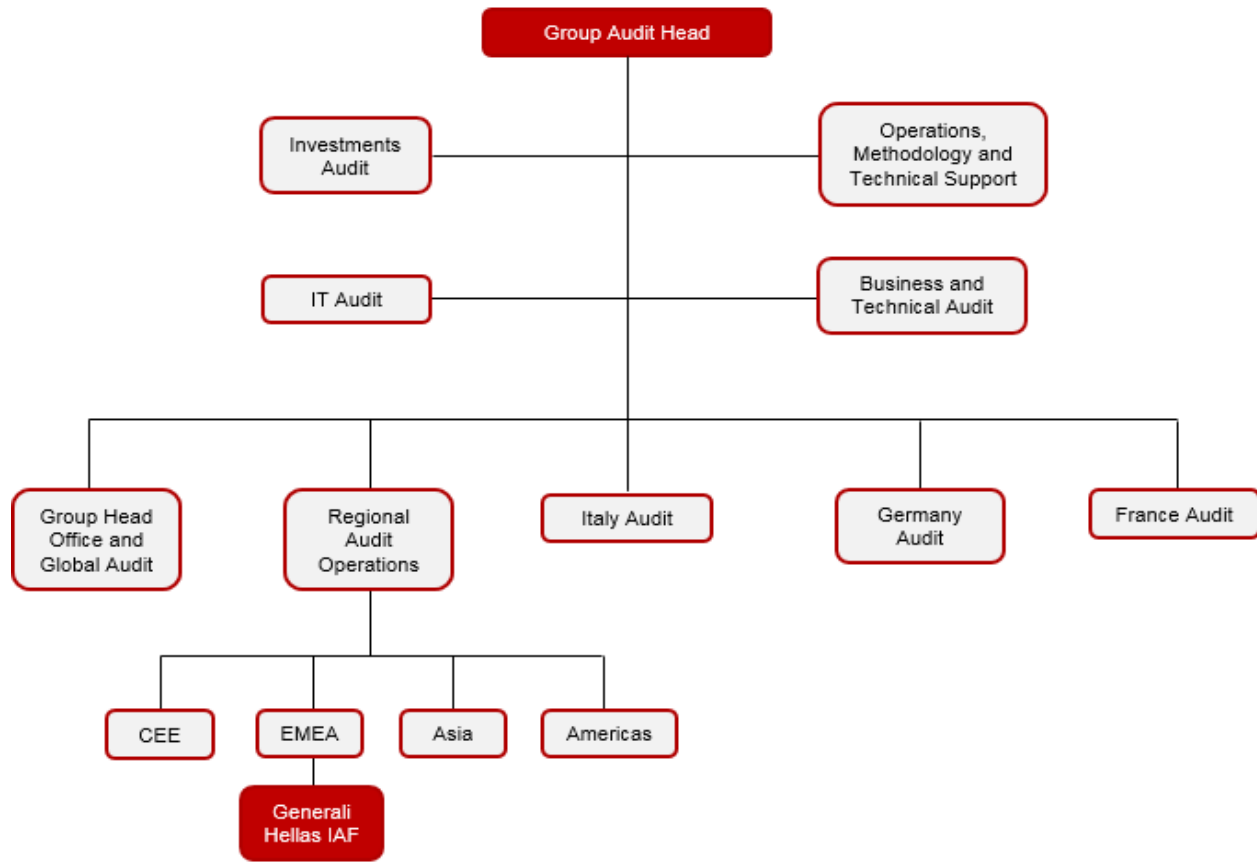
Group Audit Head

Investments Audit

Operations, Methodology and Technical Support

IT Audit

Business and Technical Audit

Group Head Office and Global Audit

Regional Audit Operations

Italy Audit

Germany Audit

France Audit

CEE

EMEA

Asia

Americas

Generali Hellas IAF